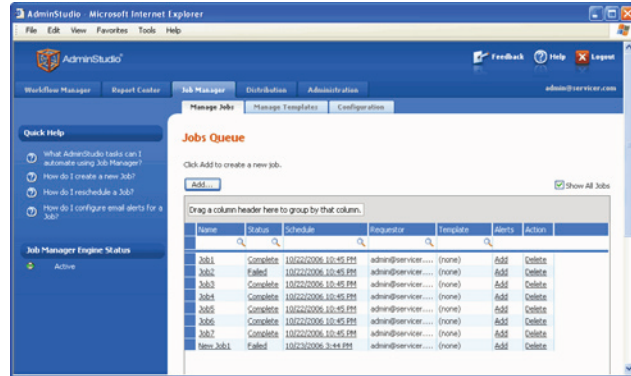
AdminStudio - Microsoft Internet Explorer

File Edit View Favorites Tools Help

AdminStudio®

Feedback Help Logout

Workflow Manager Report Center Job Manager Distribution Administration admin@servicer.com

Manage Jobs Manage Templates Configuration

Quick Help

What AdminStudio tasks can I automate using Job Manager?

How do I create a new Job?

How do I reschedule a Job?

How do I configure email alerts for a Job?

Job Manager Engine Status

Active

Jobs Queue

Click Add to create a new job.

Add...

Show All Jobs

Drag a column header here to group by that column.

| Name | Status | Schedule | Requestor | Template | Alerts | Action |
|---|---|---|---|---|---|---|
| Job1 | Complete | 10/22/2006 10:45 PM | admin@servicer.... | (none) | Add | Delete |
| Job2 | Failed | 10/22/2006 10:45 PM | admin@servicer.... | (none) | Add | Delete |
| Job3 | Complete | 10/22/2006 10:45 PM | admin@servicer.... | (none) | Add | Delete |
| Job4 | Complete | 10/22/2006 10:45 PM | admin@servicer.... | (none) | Add | Delete |
| Job5 | Complete | 10/22/2006 10:45 PM | admin@servicer.... | (none) | Add | Delete |
| Job6 | Complete | 10/22/2006 10:45 PM | admin@servicer.... | (none) | Add | Delete |
| Job7 | Complete | 10/22/2006 10:45 PM | admin@servicer.... | (none) | Add | Delete |
| New Job1 | Failed | 10/23/2006 3:44 PM | admin@servicer.... | (none) | Add | Delete |